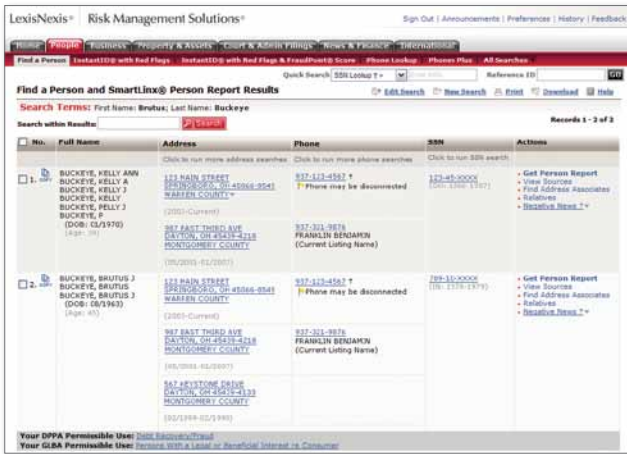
LexisNexis® Risk Management Solutions®

Sign Out | Announcements | Preferences | History | Feedback

Home People Business Property & Assets Court & Admin Filings News & Finance International

Find a Person InstantID® with Red Flags InstantID® with Red Flags & FraudPoint® Score Phone Lookup Phones Plus All Searches

Quick Search SSN Lookup Reference ID GO

Find a Person and SmartLinx® Person Report Results

Edit Search New Search Print Download Help

Search Terms: First Name: Brutus; Last Name: Buckeye

Search within Results: Search

Records 1 - 2 of 2

| No. | Full Name | Address | Phone | SSN | Actions |
|---|---|---|---|---|---|
| | | Click to run more address searches | Click to run more phone searches | Click to run SSN search | |
| 1. | BUCKEYE, KELLY ANN BUCKEYE, KELLY A BUCKEYE, KELLY BUCKEYE, PELLY J BUCKEYE, P (DOB: 01/1970) (Age: 39) | 123 MAIN STREET SPRINGBORO, OH 45066-8545 WARREN COUNTY (2003-Current) | 937-123-4567 Phone may be disconnected | 123-45-XXXX (OH: 1986-1987) | Get Person Report View Sources Find Address Associates Relatives Negative News? |
| | | 987 EAST THIRD AVE DAYTON, OH 45429-4216 MONTGOMERY COUNTY (05/2001-01/2007) | 937-321-9876 FRANKLIN BENJAMIN (Current Listing Name) | | |
| 2. | BUCKEYE, BRUTUS J BUCKEYE, BRUTUS BUCKEYE, BRUTUS J (DOB: 08/1963) (Age: 45) | 123 MAIN STREET SPRINGBORO, OH 45066-8545 WARREN COUNTY (2003-Current) | 937-123-4567 Phone may be disconnected | 789-10-XXXX (IN: 1976-1979) | Get Person Report View Sources Find Address Associates Relatives Negative News? |
| | | 987 EAST THIRD AVE DAYTON, OH 45429-4216 MONTGOMERY COUNTY (05/2001-01/2007) | 937-321-9876 FRANKLIN BENJAMIN (Current Listing Name) | | |
| | | 567 KEYSTONE DRIVE DAYTON, OH 45459-4133 MONTGOMERY COUNTY (02/1999-02/1999) | | | |

Your DPPA Permissible Use: Debt Recovery/Fraud
Your GLBA Permissible Use: Persons With a Legal or Beneficial Interest re Consumer